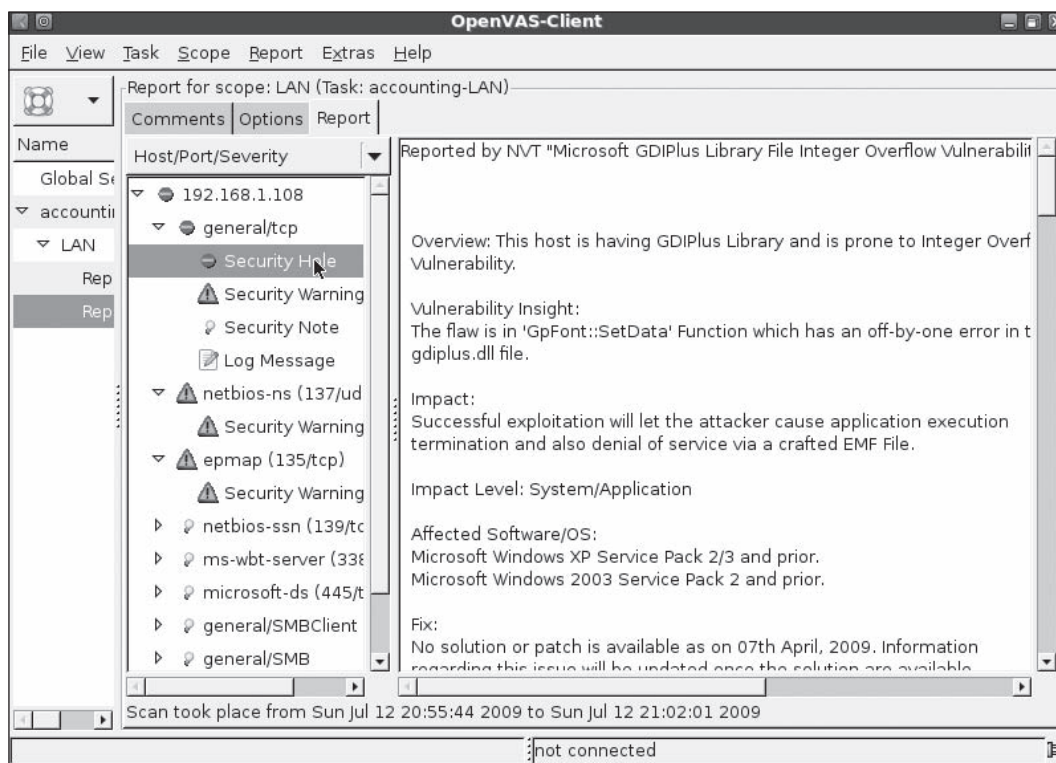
OpenVAS-Client

File View Task Scope Report Extras Help

Name
Global Se
accountii
LAN
Rep
Rep

Report for scope: LAN (Task: accounting-LAN)

Comments Options Report

Host/Port/Severity

192.168.1.108
general/tcp
Security Hole
Security Warning
Security Note
Log Message
netbios-ns (137/ud
Security Warning
epmap (135/tcp)
Security Warning
netbios-ssn (139/tc
ms-wbt-server (338
microsoft-ds (445/t
general/SMBClient
general/SMB

Reported by NVT "Microsoft GDIPlus Library File Integer Overflow Vulnerabilit

Overview: This host is having GDIPlus Library and is prone to Integer Overf Vulnerability.

Vulnerability Insight:
The flaw is in 'GpFont::SetData' Function which has an off-by-one error in t gdiplus.dll file.

Impact:
Successful exploitation will let the attacker cause application execution termination and also denial of service via a crafted EMF File.

Impact Level: System/Application

Affected Software/OS:
Microsoft Windows XP Service Pack 2/3 and prior.
Microsoft Windows 2003 Service Pack 2 and prior.

Fix:
No solution or patch is available as on 07th April, 2009. Information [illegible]

Scan took place from Sun Jul 12 20:55:44 2009 to Sun Jul 12 21:02:01 2009

not connected